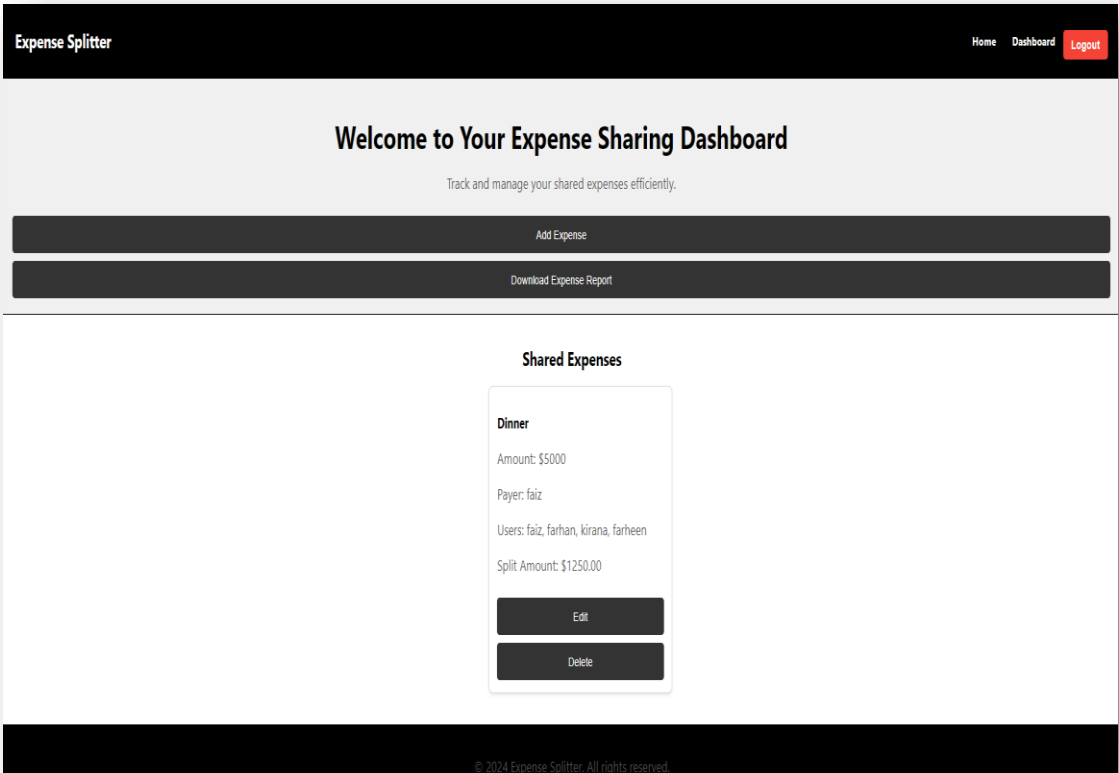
Expense Splitter

Home Dashboard Logout

Welcome to Your Expense Sharing Dashboard

Track and manage your shared expenses efficiently.

Add Expense

Download Expense Report

Shared Expenses

Dinner

Amount: $5000

Payer: faiz

Users: faiz, farhan, kirana, farheen

Split Amount: $1250.00

Edit

Delete

© 2024 Expense Splitter. All rights reserved.